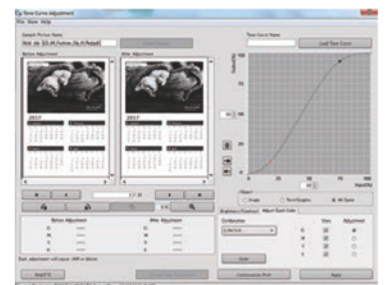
Tone Curve Adjustment
File View Help
Sample Picture Name
Before Adjustment
After Adjustment
Tone Curve Name
Load Tone Curve
2017
2017
Before Adjustment
After Adjustment
Object
Image
Text/Graphic
All Types
Brightness/Contrast
Adjust Each Color
Combination
Undo
Customize Print
Apply
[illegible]